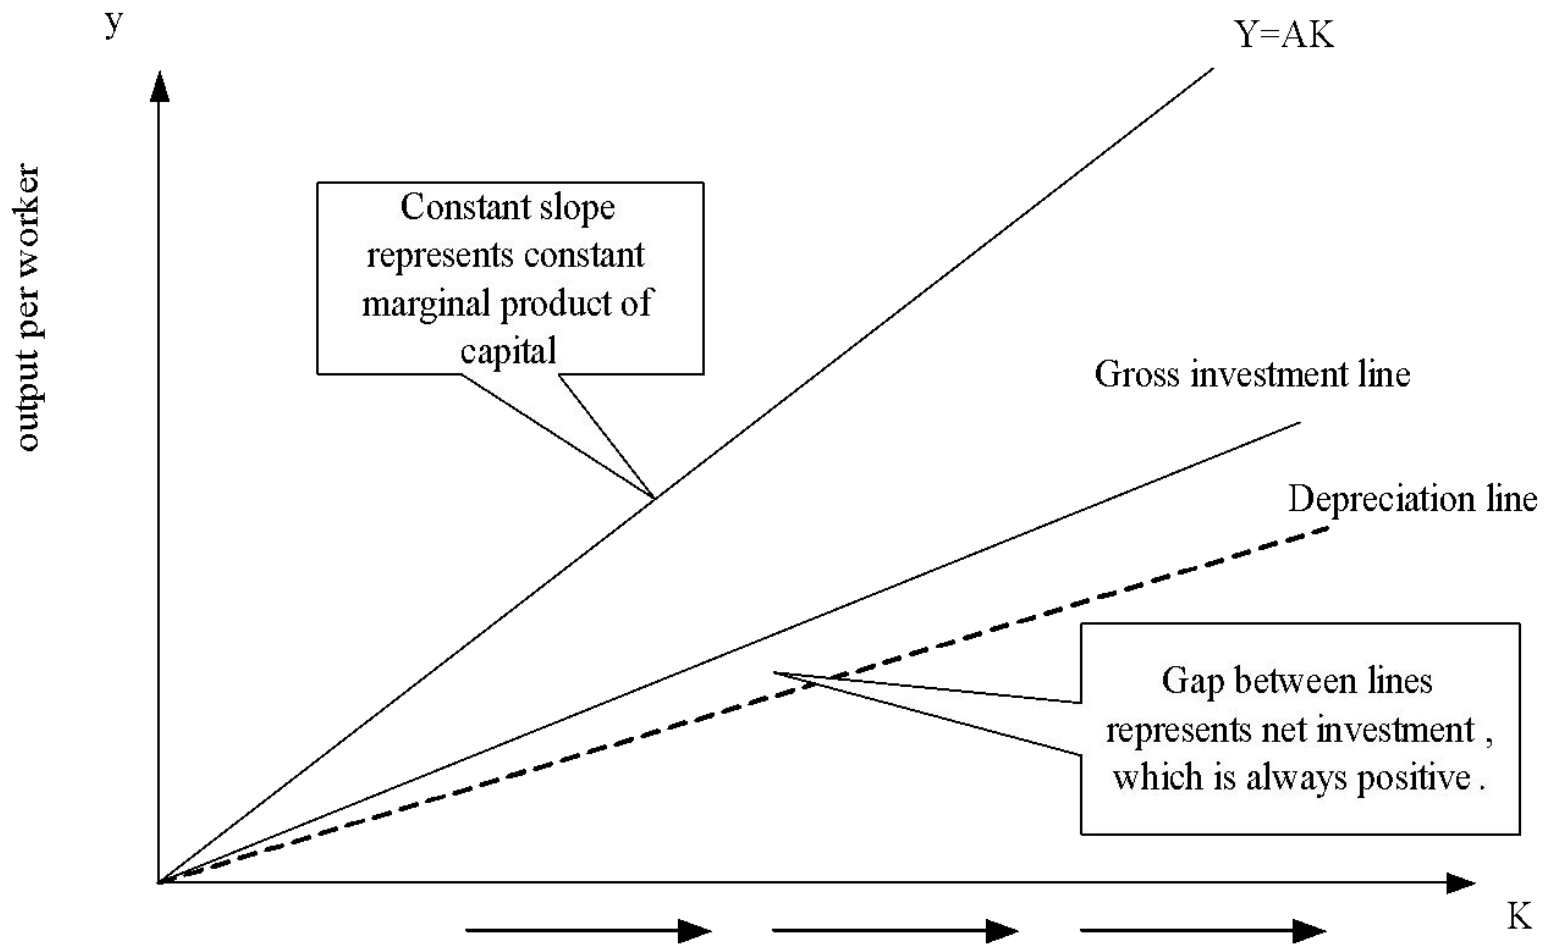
y

output per worker

Y=AK

Constant slope represents constant marginal product of capital

Gross investment line

Depreciation line

Gap between lines represents net investment , which is always positive .

K